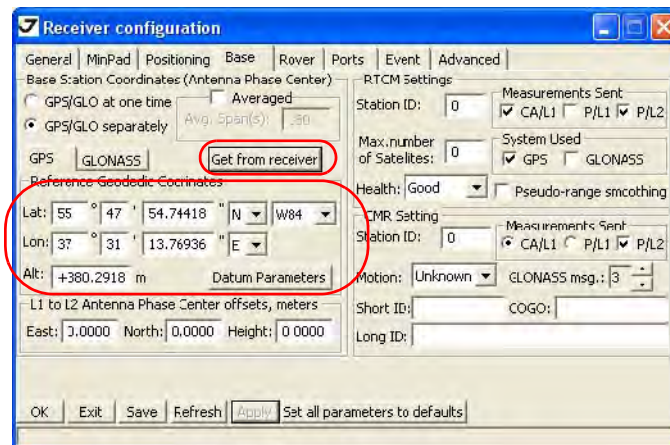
Receiver configuration

General | MinPad | Positioning | Base | Rover | Ports | Event | Advanced

Base Station Coordinates (Antenna Phase Center)

GPS/GLO at one time
Averaged
GPS/GLO separately
Avg. Span(s): 180

GPS | GLONASS
Get from receiver

Reference Geodedic Coordinates

Lat: 55 ° 47 ' 54.74418 " N W84
Lon: 37 ° 31 ' 13.76936 " E
Alt: +380.2918 m
Datum Parameters

L1 to L2 Antenna Phase Center offsets, meters
East: 0.0000 North: 0.0000 Height: 0.0000

RTCM Settings
Station ID: 0
Measurements Sent
CA/L1 P/L1 P/L2
Max.number of Satelites: 0
System Used
GPS GLONASS
Health: Good
Pseudo-range smoothing

CMR Setting
Station ID: 0
Measurements Sent
CA/L1 P/L1 P/L2
Motion: Unknown
GLONASS msg.: 3
Short ID:
COGO:
Long ID:

OK | Exit | Save | Refresh | Apply | Set all parameters to defaults